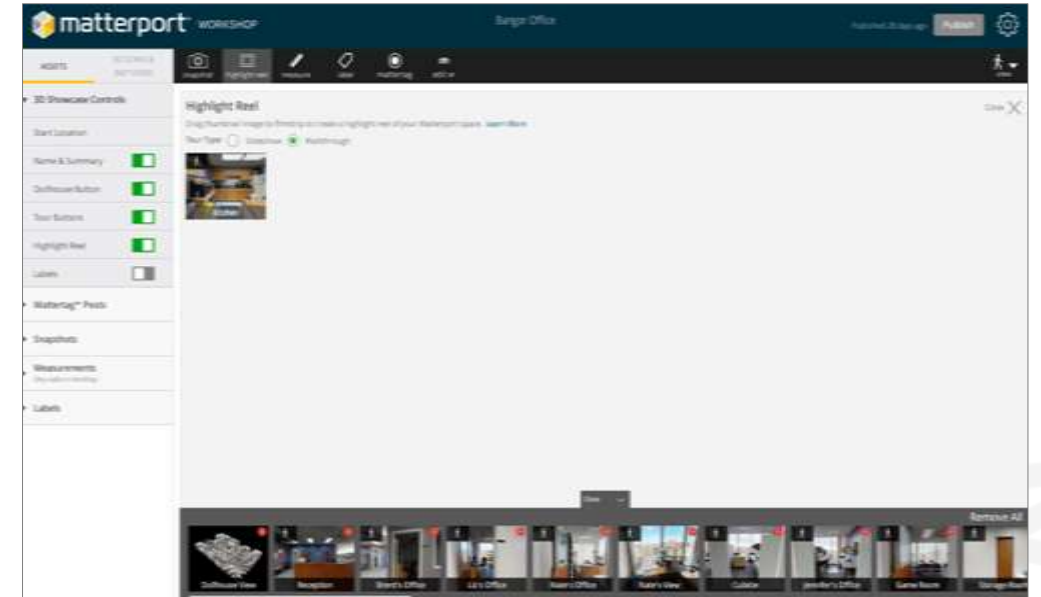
matterport WORKSHOP

Bangor Office

Published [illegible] Publish

ASSETS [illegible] SETTINGS

Snapshot Highlight reel measure label mattertag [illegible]

Highlight Reel

Drag thumbnail image to filmstrip to create a highlight reel of your Matterport space. Learn More

Tour Type: Slideshow Walkthrough

Kitchen

Close

3D Showcase Controls

Start Location

Name & Summary

Dollhouse Button

Tour Buttons

Highlight Reel

Labels

Mattertag™ Posts

Snapshots

Measurements

Labels

Close

Remove All

Dollhouse View

Reception

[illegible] Office

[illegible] Office

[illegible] Office

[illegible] View

Cubicle

Jennifer's Office

Game Room

Storage Room